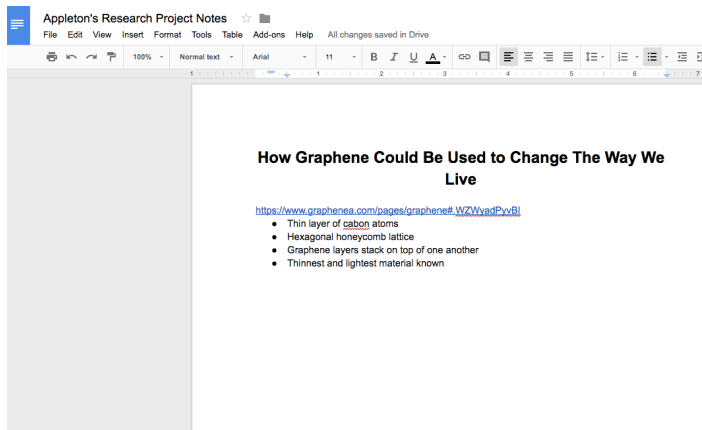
Appleton's Research Project Notes
File Edit View Insert Format Tools Table Add-ons Help All changes saved in Drive
100% Normal text Arial 11 B I U A

How Graphene Could Be Used to Change The Way We Live

https://www.graphenea.com/pages/graphene#.WZWyadPyvBI
- Thin layer of cabon atoms
- Hexagonal honeycomb lattice
- Graphene layers stack on top of one another
- Thinnest and lightest material known